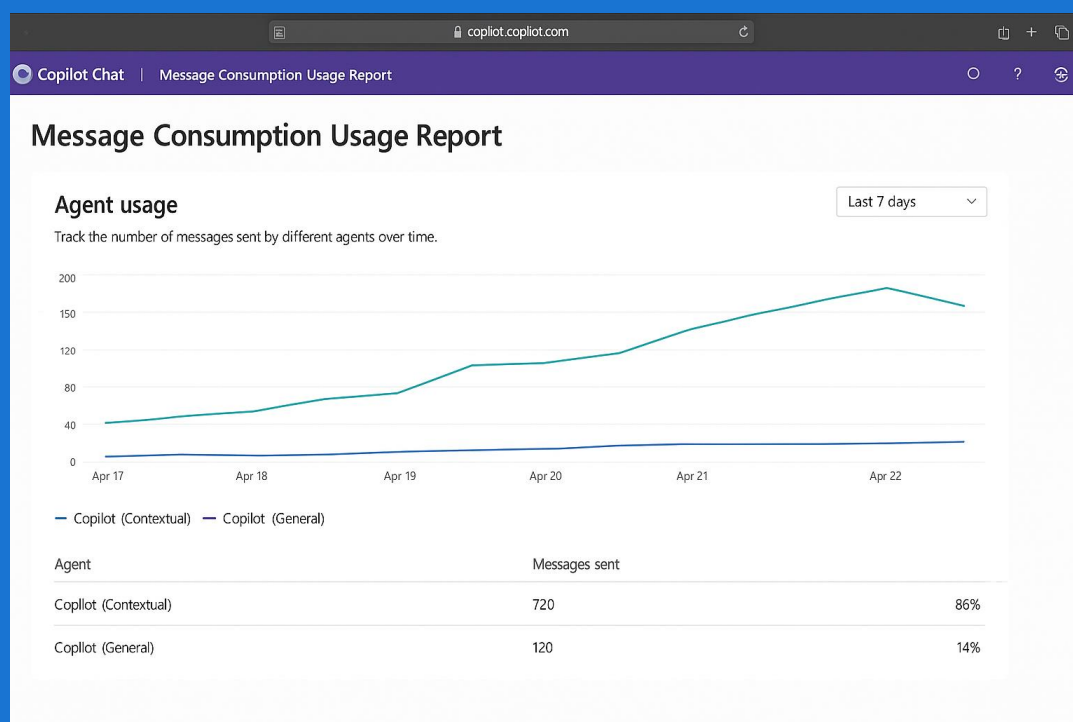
copliot.copliot.com

Copilot Chat | Message Consumption Usage Report

Message Consumption Usage Report

Agent usage

Last 7 days

Track the number of messages sent by different agents over time.

200
150
120
80
40
0

Apr 17 Apr 18 Apr 19 Apr 20 Apr 21 Apr 22

— Copilot (Contextual) — Copilot (General)

| Agent | Messages sent | |
|---|---|---|
| Copllot (Contextual) | 720 | 86% |
| Copllot (General) | 120 | 14% |